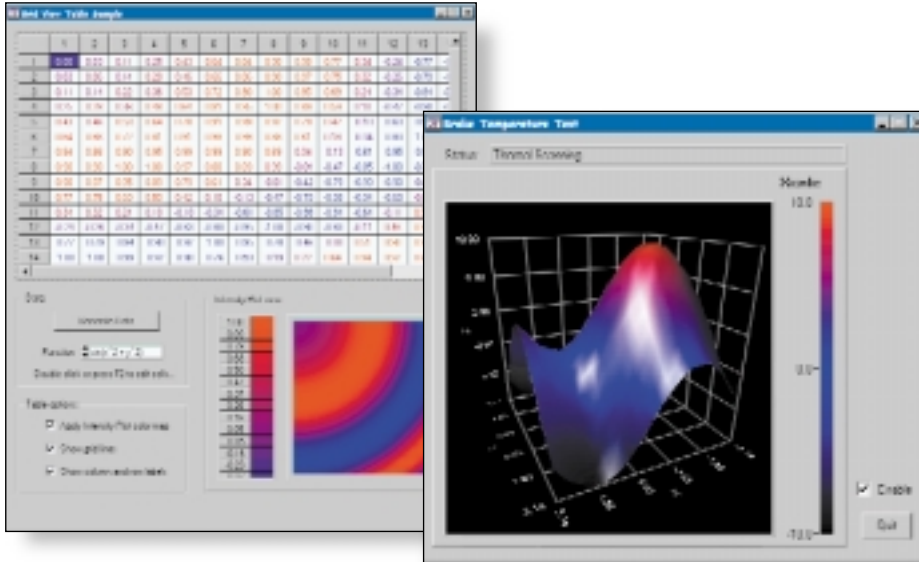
Grid View Table Sample

Data
Generate Data
Function
Double click or press F2 to edit cells.

Table options
Apply Intensity Plot color map
Show grid lines
Show column and row labels

Intensity Plot view

Probe Temperature Test
Status Thermal Scanning
Handle
10.0
0.0
-10.0
Enable
Quit